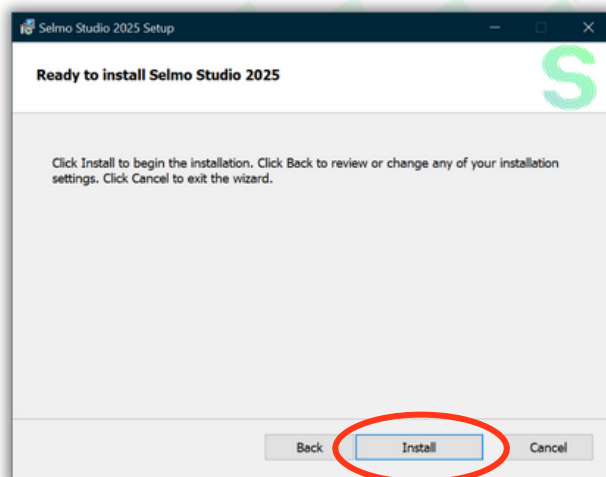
Selmo Studio 2025 Setup

Ready to install Selmo Studio 2025

Click Install to begin the installation. Click Back to review or change any of your installation settings. Click Cancel to exit the wizard.

Back Install Cancel